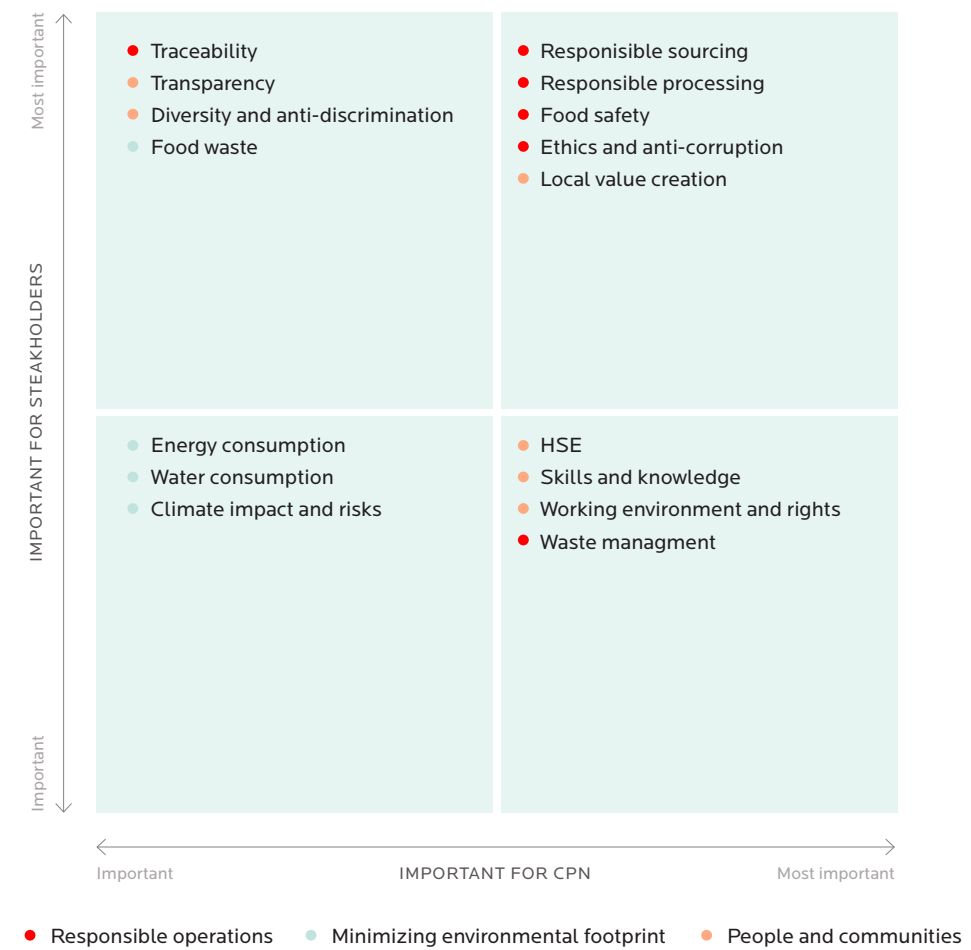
Most important

IMPORTANT FOR STEAKHOLDERS

Important

- Traceability
- Transparency
- Diversity and anti-discrimination
- Food waste

- Responisible sourcing
- Responsible processing
- Food safety
- Ethics and anti-corruption
- Local value creation

- Energy consumption
- Water consumption
- Climate impact and risks

- HSE
- Skills and knowledge
- Working environment and rights
- Waste managment

Important

IMPORTANT FOR CPN

Most important

- Responsible operations
- Minimizing environmental footprint
- People and communities